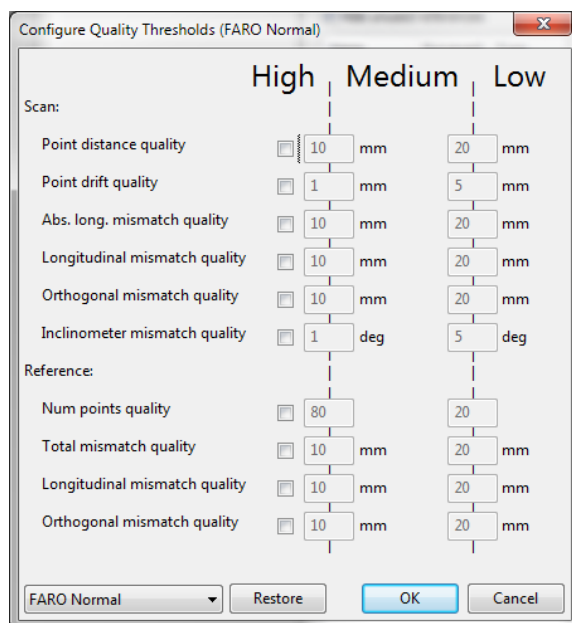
Configure Quality Thresholds (FARO Normal)

High Medium Low

Scan:

| | | | | |
|---|---|---|---|---|
| Point distance quality | 10 | mm | 20 | mm |
| Point drift quality | 1 | mm | 5 | mm |
| Abs. long. mismatch quality | 10 | mm | 20 | mm |
| Longitudinal mismatch quality | 10 | mm | 20 | mm |
| Orthogonal mismatch quality | 10 | mm | 20 | mm |
| Inclinometer mismatch quality | 1 | deg | 5 | deg |

Reference:

| | | | | |
|---|---|---|---|---|
| Num points quality | 80 | | 20 | |
| Total mismatch quality | 10 | mm | 20 | mm |
| Longitudinal mismatch quality | 10 | mm | 20 | mm |
| Orthogonal mismatch quality | 10 | mm | 20 | mm |

FARO Normal Restore OK Cancel